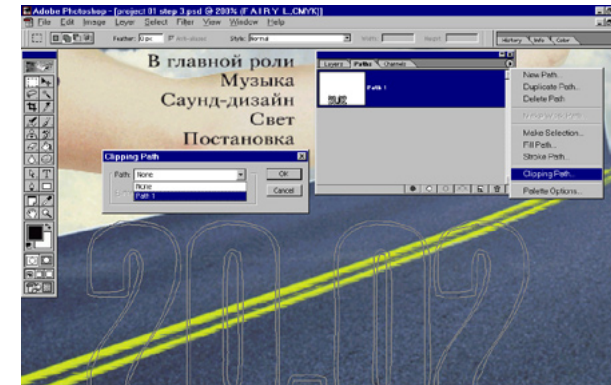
Adobe Photoshop - [project 01 step 3.psd @ 200% (F A I R Y L,CMYK)]

File Edit Image Layer Select Filter View Window Help

Feather: 0 px Anti-aliased Style: Normal Width: Height:

History Info Color

В главной роли
Музыка
Саунд-дизайн
Свет
Постановка

Layers Paths Channels

Path 1

New Path...
Duplicate Path...
Delete Path
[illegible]
Make Selection...
Fill Path...
Stroke Path...
Clipping Path...
Palette Options...

Clipping Path

Path: None
None
Path 1

OK
Cancel

2002